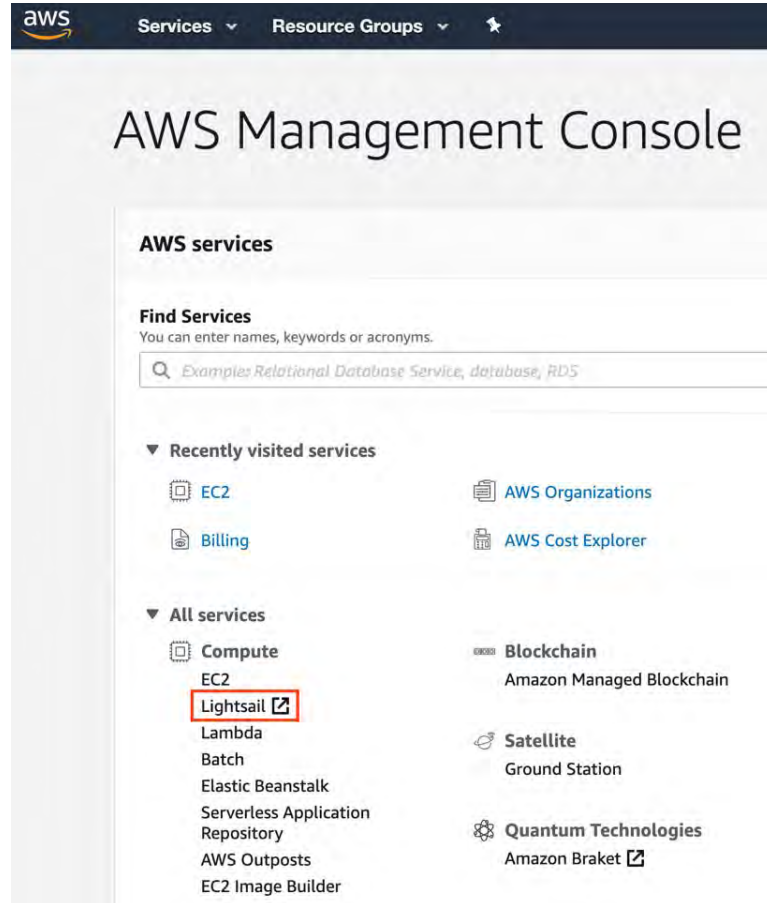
aws Services Resource Groups

AWS Management Console

AWS services

Find Services
You can enter names, keywords or acronyms.

Example: Relational Database Service, database, RDS

▼ Recently visited services

EC2

AWS Organizations

Billing

AWS Cost Explorer

▼ All services

Compute
EC2
Lightsail
Lambda
Batch
Elastic Beanstalk
Serverless Application Repository
AWS Outposts
EC2 Image Builder

Blockchain
Amazon Managed Blockchain

Satellite
Ground Station

Quantum Technologies
Amazon Braket